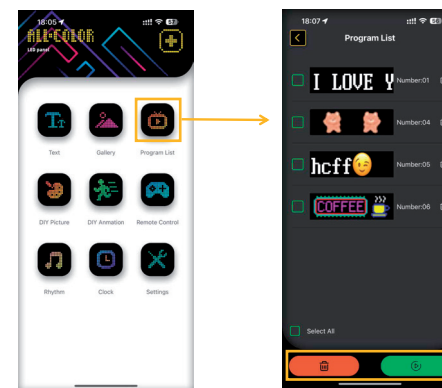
18:05

ALL-COLOR
LED panel

Text
Gallery
Program List
DIY Picture
DIY Animation
Remote Control
Rhythm
Clock
Settings

18:07

Program List

I LOVE Y
Number:01

Number:04

hcff
Number:05

COFFEE
Number:06

Select All